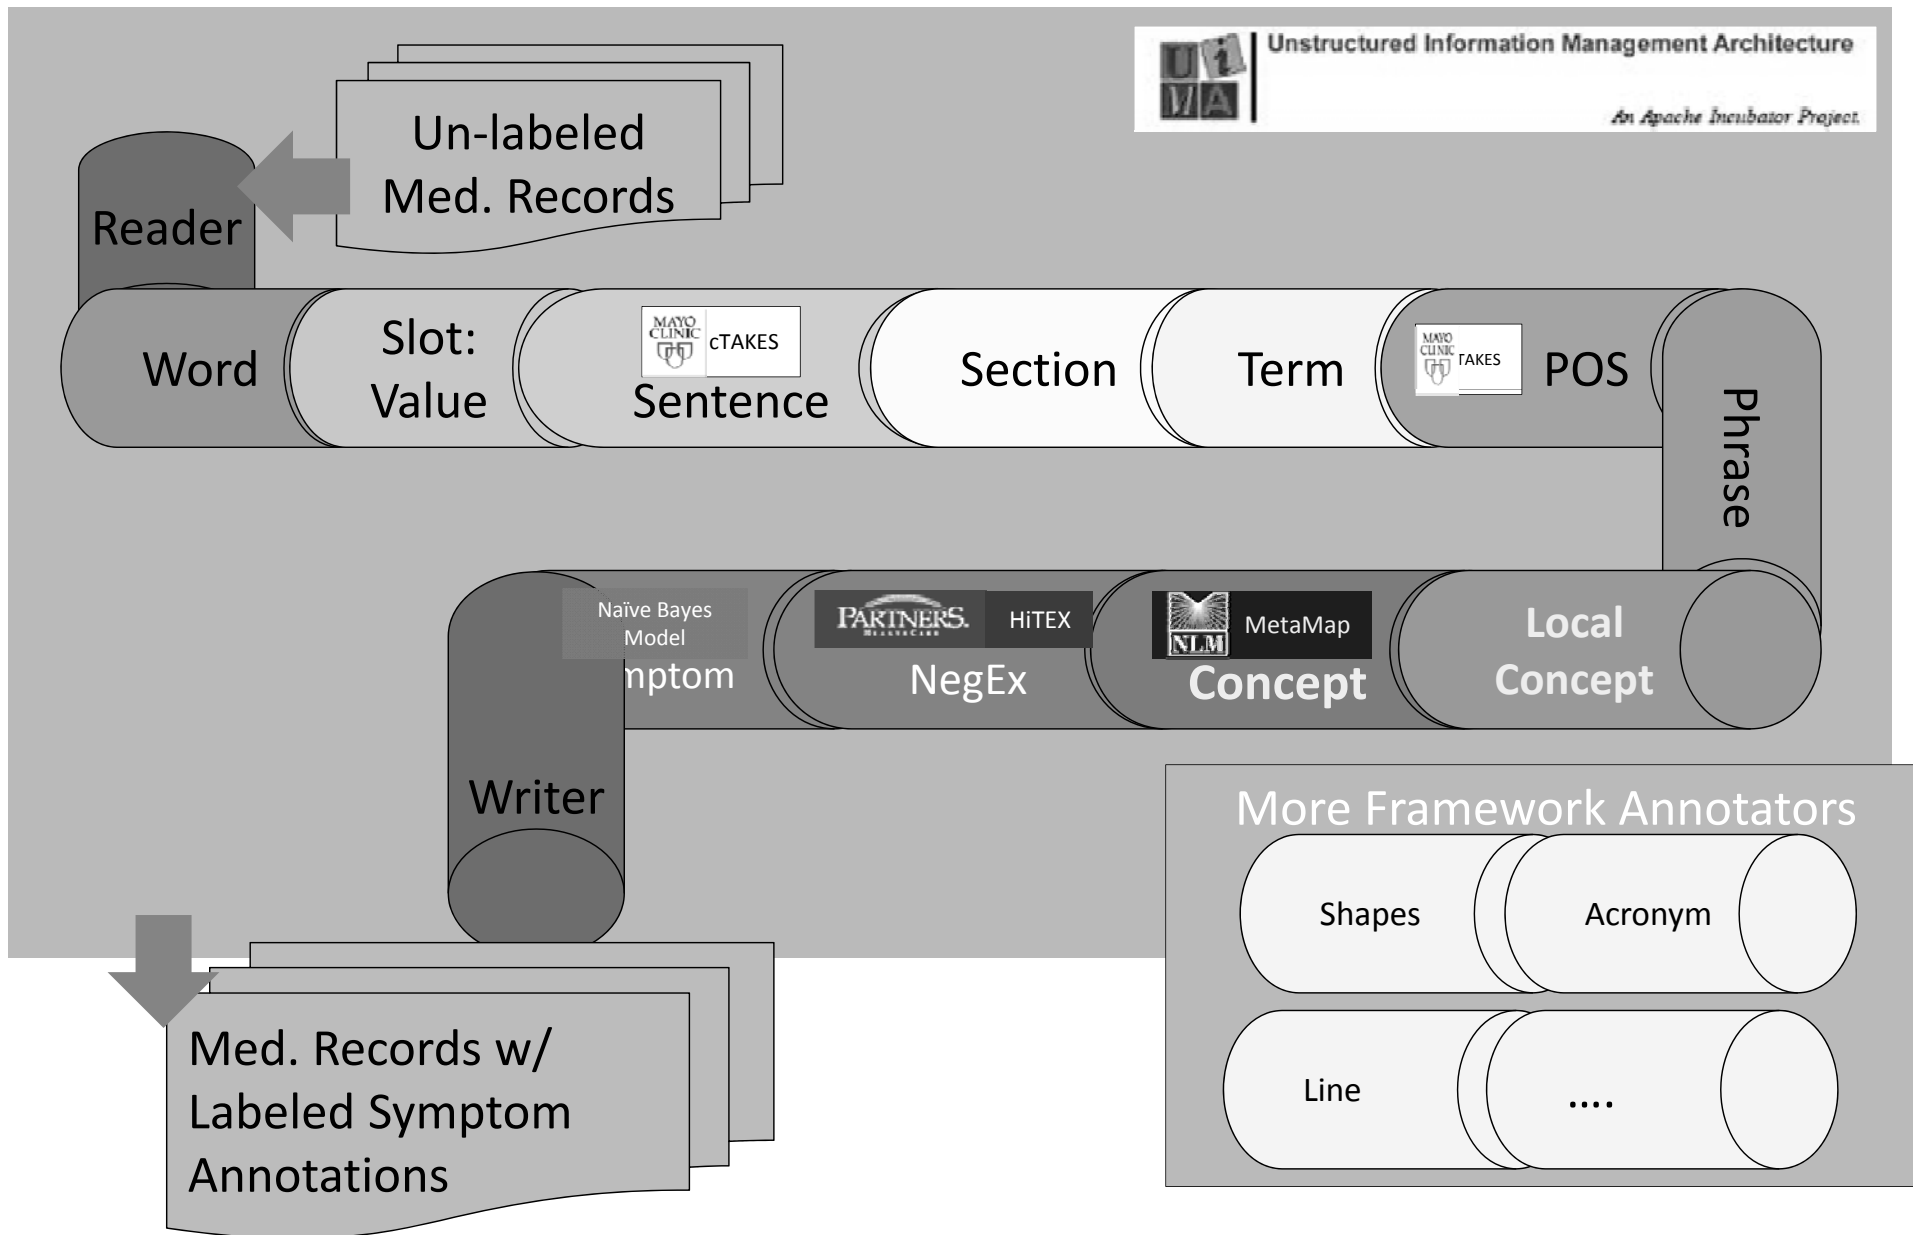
UIMA Unstructured Information Management Architecture

An Apache Incubator Project.

Un-labeled Med. Records

Reader

Word

Slot: Value

MAYO CLINIC cTAKES

Sentence

Section

Term

MAYO CLINIC TAKES

POS

Phrase

Naïve Bayes Model

mptom

PARTNERS. HEALTHCARE HiTEX

NegEx

NLM MetaMap

Concept

Local Concept

Writer

More Framework Annotators

Shapes

Acronym

Line

....

Med. Records w/ Labeled Symptom Annotations